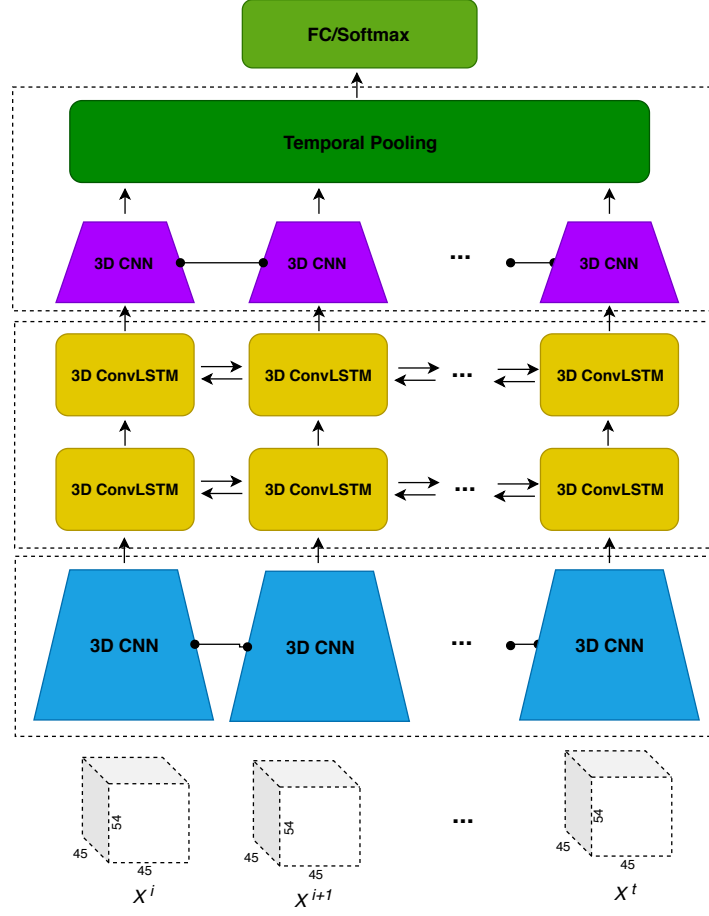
FC/Softmax

Temporal Pooling

3D CNN
3D CNN
...
3D CNN

3D ConvLSTM
3D ConvLSTM
...
3D ConvLSTM

3D ConvLSTM
3D ConvLSTM
...
3D ConvLSTM

3D CNN
3D CNN
...
3D CNN

54
45
45
$X^i$

54
45
45
$X^{i+1}$

...

54
45
45
$X^t$